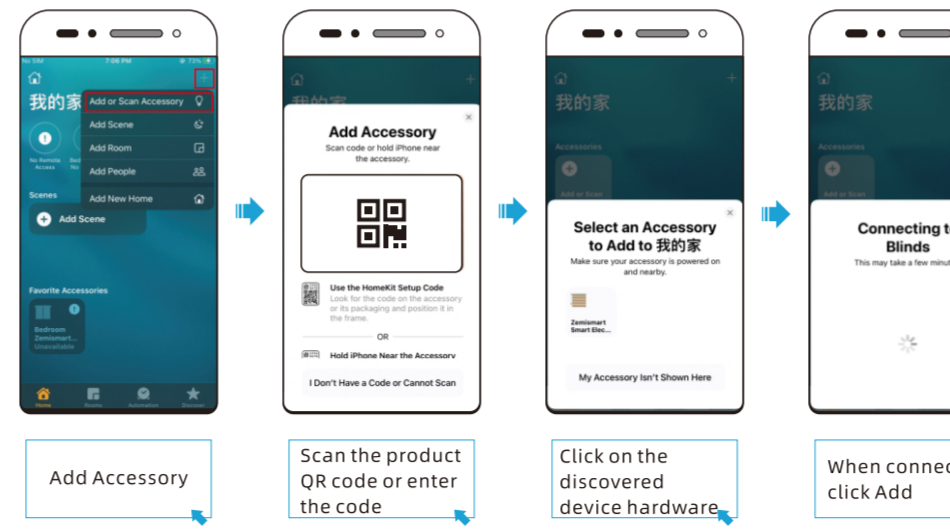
No SIM 7:06 PM 73%

我的家

Add or Scan Accessory

Add Scene

Add Room

Add People

Add New Home

No Remote Access

Scenes

Add Scene

Favorite Accessories

Bedroom Zemismart... Unavailable

Home Rooms Automation Discover

我的家

Add Accessory

Scan code or hold iPhone near the accessory.

Use the HomeKit Setup Code

Look for the code on the accessory or its packaging and position it in the frame.

OR

Hold iPhone Near the Accessory

I Don't Have a Code or Cannot Scan

我的家

Accessories

Add or Scan

Select an Accessory to Add to 我的家

Make sure your accessory is powered on and nearby.

Zemismart Smart Elec...

My Accessory Isn't Shown Here

我的家

Accessories

Add or Scan

Connecting t Blinds

This may take a few minut

Add Accessory

Scan the product QR code or enter the code

Click on the discovered device hardware

When connec click Add